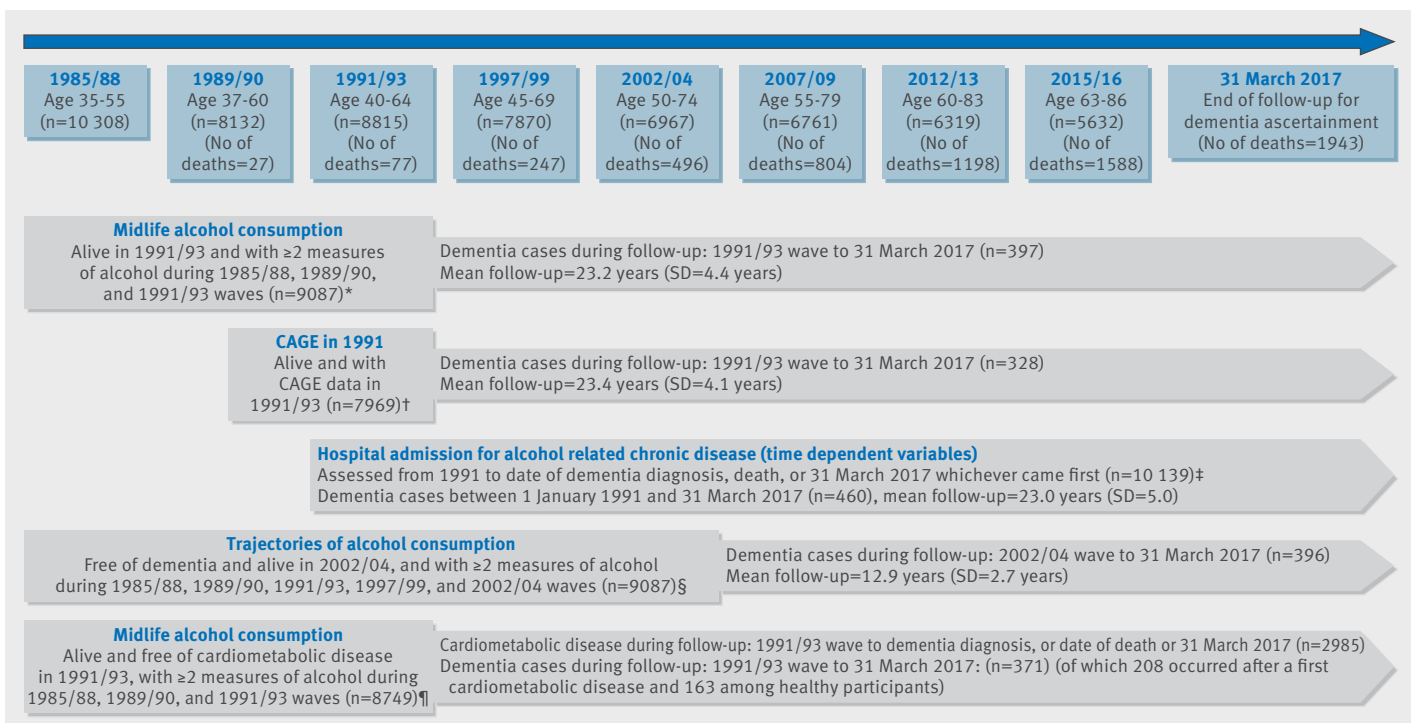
**1985/88**
Age 35-55
(n=10 308)

**1989/90**
Age 37-60
(n=8132)
(No of deaths=27)

**1991/93**
Age 40-64
(n=8815)
(No of deaths=77)

**1997/99**
Age 45-69
(n=7870)
(No of deaths=247)

**2002/04**
Age 50-74
(n=6967)
(No of deaths=496)

**2007/09**
Age 55-79
(n=6761)
(No of deaths=804)

**2012/13**
Age 60-83
(n=6319)
(No of deaths=1198)

**2015/16**
Age 63-86
(n=5632)
(No of deaths=1588)

**31 March 2017**
End of follow-up for dementia ascertainment
(No of deaths=1943)

**Midlife alcohol consumption**
Alive in 1991/93 and with ≥2 measures of alcohol during 1985/88, 1989/90, and 1991/93 waves (n=9087)*

Dementia cases during follow-up: 1991/93 wave to 31 March 2017 (n=397)
Mean follow-up=23.2 years (SD=4.4 years)

**CAGE in 1991**
Alive and with CAGE data in 1991/93 (n=7969)†

Dementia cases during follow-up: 1991/93 wave to 31 March 2017 (n=328)
Mean follow-up=23.4 years (SD=4.1 years)

**Hospital admission for alcohol related chronic disease (time dependent variables)**
Assessed from 1991 to date of dementia diagnosis, death, or 31 March 2017 whichever came first (n=10 139)‡
Dementia cases between 1 January 1991 and 31 March 2017 (n=460), mean follow-up=23.0 years (SD=5.0)

**Trajectories of alcohol consumption**
Free of dementia and alive in 2002/04, and with ≥2 measures of alcohol during 1985/88, 1989/90, 1991/93, 1997/99, and 2002/04 waves (n=9087)§

Dementia cases during follow-up: 2002/04 wave to 31 March 2017 (n=396)
Mean follow-up=12.9 years (SD=2.7 years)

**Midlife alcohol consumption**
Alive and free of cardiometabolic disease in 1991/93, with ≥2 measures of alcohol during 1985/88, 1989/90, and 1991/93 waves (n=8749)¶

Cardiometabolic disease during follow-up: 1991/93 wave to dementia diagnosis, or date of death or 31 March 2017 (n=2985)
Dementia cases during follow-up: 1991/93 wave to 31 March 2017: (n=371) (of which 208 occurred after a first cardiometabolic disease and 163 among healthy participants)